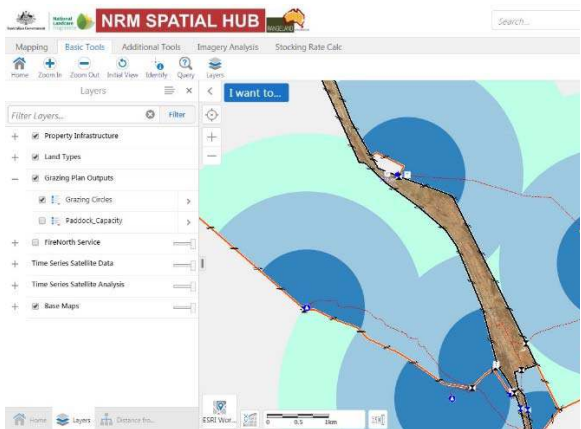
NRM SPATIAL HUB

Search...

Mapping Basic Tools Additional Tools Imagery Analysis Stocking Rate Calc

Home Zoom In Zoom Out Initial View Identify Query Layers

Layers

Filter Layers... Filter

Property Infrastructure

Land Types

Grazing Plan Outputs

Grazing Circles

Paddock_Capacity

FireNorth Service

Time Series Satellite Data

Time Series Satellite Analysis

Base Maps

I want to...

Home Layers Distance fro...

ESRI Wor...

0 0.5 1km